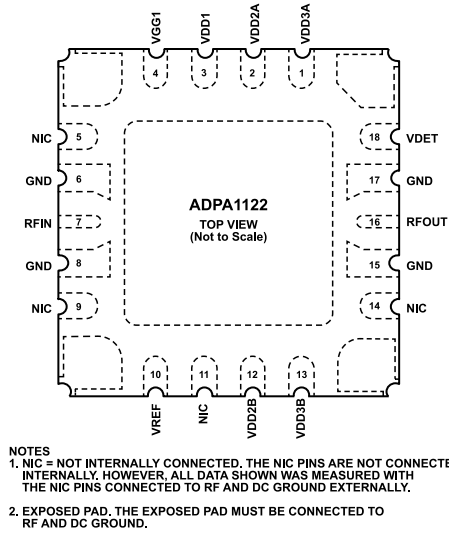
VGG1
VDD1
VDD2A
VDD3A
4
3
2
1

NIC 5
GND 6
RFIN 7
GND 8
NIC 9

18 VDET
17 GND
16 RFOUT
15 GND
14 NIC

ADPA1122
TOP VIEW
(Not to Scale)

10
11
12
13
VREF
NIC
VDD2B
VDD3B

NOTES
1. NIC = NOT INTERNALLY CONNECTED. THE NIC PINS ARE NOT CONNECTE INTERNALLY. HOWEVER, ALL DATA SHOWN WAS MEASURED WITH THE NIC PINS CONNECTED TO RF AND DC GROUND EXTERNALLY.

2. EXPOSED PAD. THE EXPOSED PAD MUST BE CONNECTED TO RF AND DC GROUND.